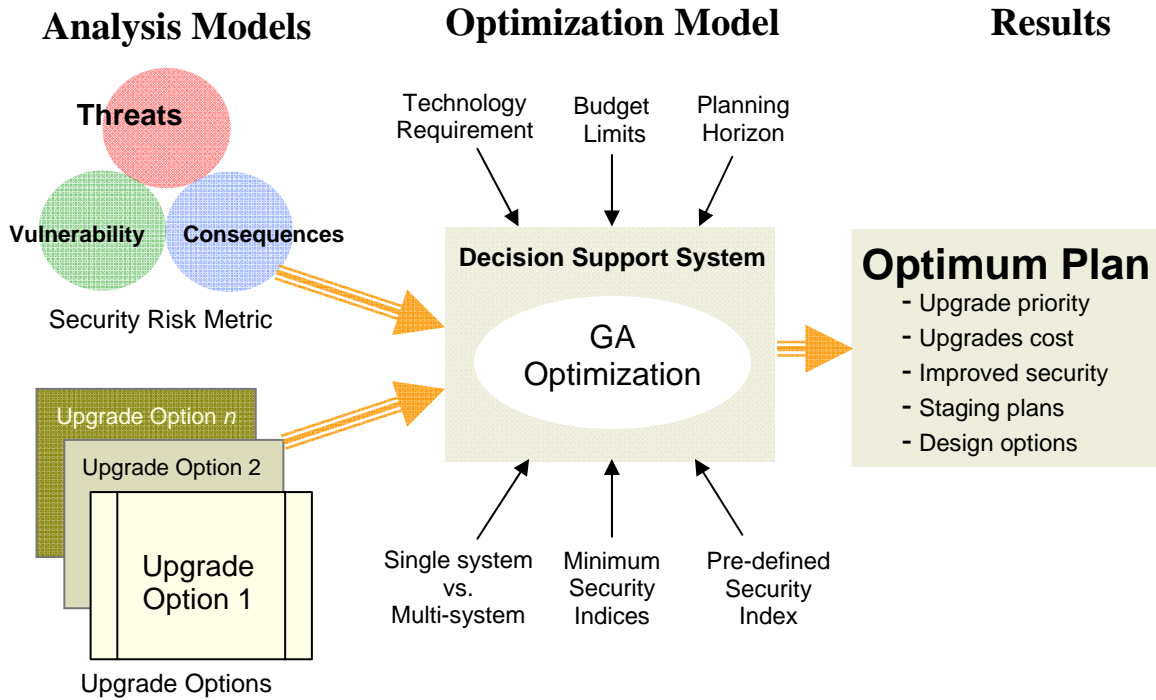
Analysis Models

Optimization Model

Results

Threats

Vulnerability

Consequences

Security Risk Metric

Upgrade Option *n*

Upgrade Option 2

Upgrade Option 1

Upgrade Options

Technology Requirement

Budget Limits

Planning Horizon

Decision Support System

GA Optimization

Single system vs. Multi-system

Minimum Security Indices

Pre-defined Security Index

Optimum Plan

- Upgrade priority
- Upgrades cost
- Improved security
- Staging plans
- Design options